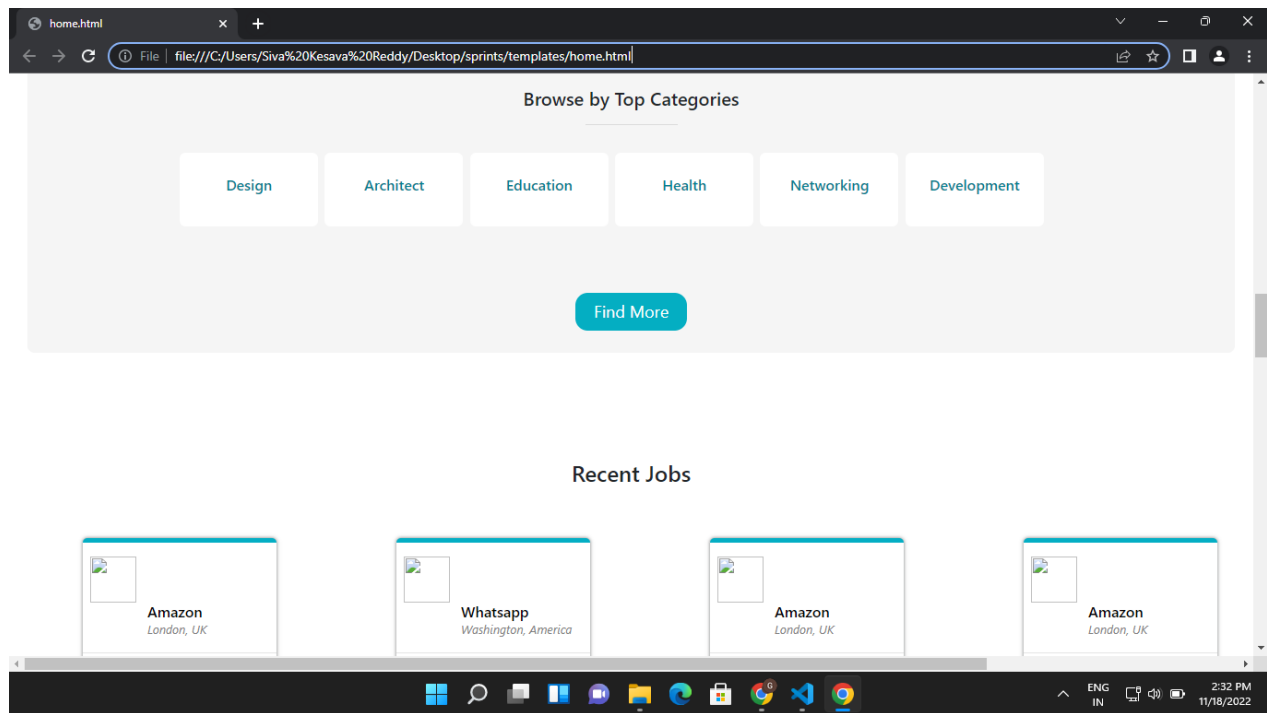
home.html

File | file:///C:/Users/Siva%20Kesava%20Reddy/Desktop/sprints/templates/home.html

Browse by Top Categories

Design

Architect

Education

Health

Networking

Development

Find More

Recent Jobs

Amazon
London, UK

Whatsapp
Washington, America

Amazon
London, UK

Amazon
London, UK

ENG
IN

2:32 PM
11/18/2022